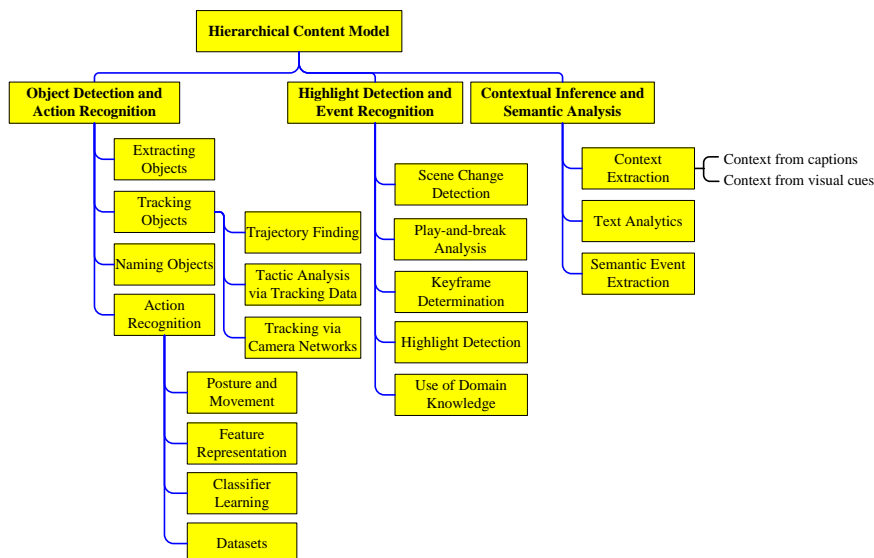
Hierarchical Content Model

Object Detection and Action Recognition

Extracting Objects

Tracking Objects

Trajectory Finding

Tactic Analysis via Tracking Data

Tracking via Camera Networks

Naming Objects

Action Recognition

Posture and Movement

Feature Representation

Classifier Learning

Datasets

Highlight Detection and Event Recognition

Scene Change Detection

Play-and-break Analysis

Keyframe Determination

Highlight Detection

Use of Domain Knowledge

Contextual Inference and Semantic Analysis

Context Extraction

Context from captions

Context from visual cues

Text Analytics

Semantic Event Extraction